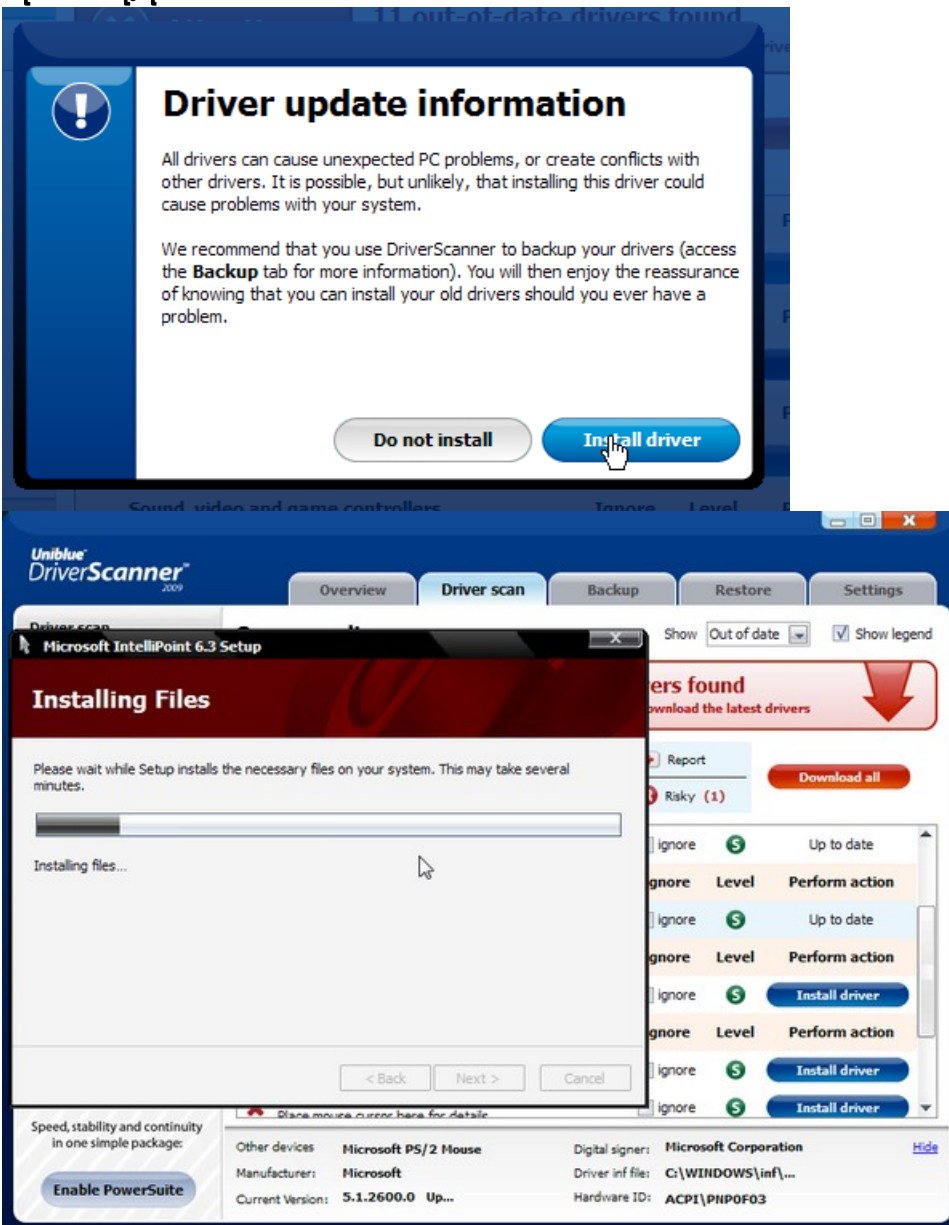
11 out-of-date drivers found

Driver update information

All drivers can cause unexpected PC problems, or create conflicts with other drivers. It is possible, but unlikely, that installing this driver could cause problems with your system.

We recommend that you use DriverScanner to backup your drivers (access the **Backup** tab for more information). You will then enjoy the reassurance of knowing that you can install your old drivers should you ever have a problem.

Do not install

Install driver

Sound, video and game controllers Ignore Level

Uniblue DriverScanner 2009

Overview Driver scan Backup Restore Settings

Show Out of date Show legend

Microsoft IntelliPoint 6.3 Setup

Installing Files

Please wait while Setup installs the necessary files on your system. This may take several minutes.

Installing files...

< Back Next > Cancel

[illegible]ers found
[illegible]wnload the latest drivers

Report
Risky (1)

Download all

ignore Up to date
gnore Level Perform action
ignore Up to date
gnore Level Perform action
ignore Install driver
gnore Level Perform action
ignore Install driver
ignore Install driver

Place mouse cursor here for details

Speed, stability and continuity in one simple package:

Enable PowerSuite

Other devices Microsoft PS/2 Mouse
Manufacturer: Microsoft
Current Version: 5.1.2600.0 Up...
Digital signer: Microsoft Corporation
Driver inf file: C:\WINDOWS\inf\...
Hardware ID: ACPI\PNP0F03
Hide